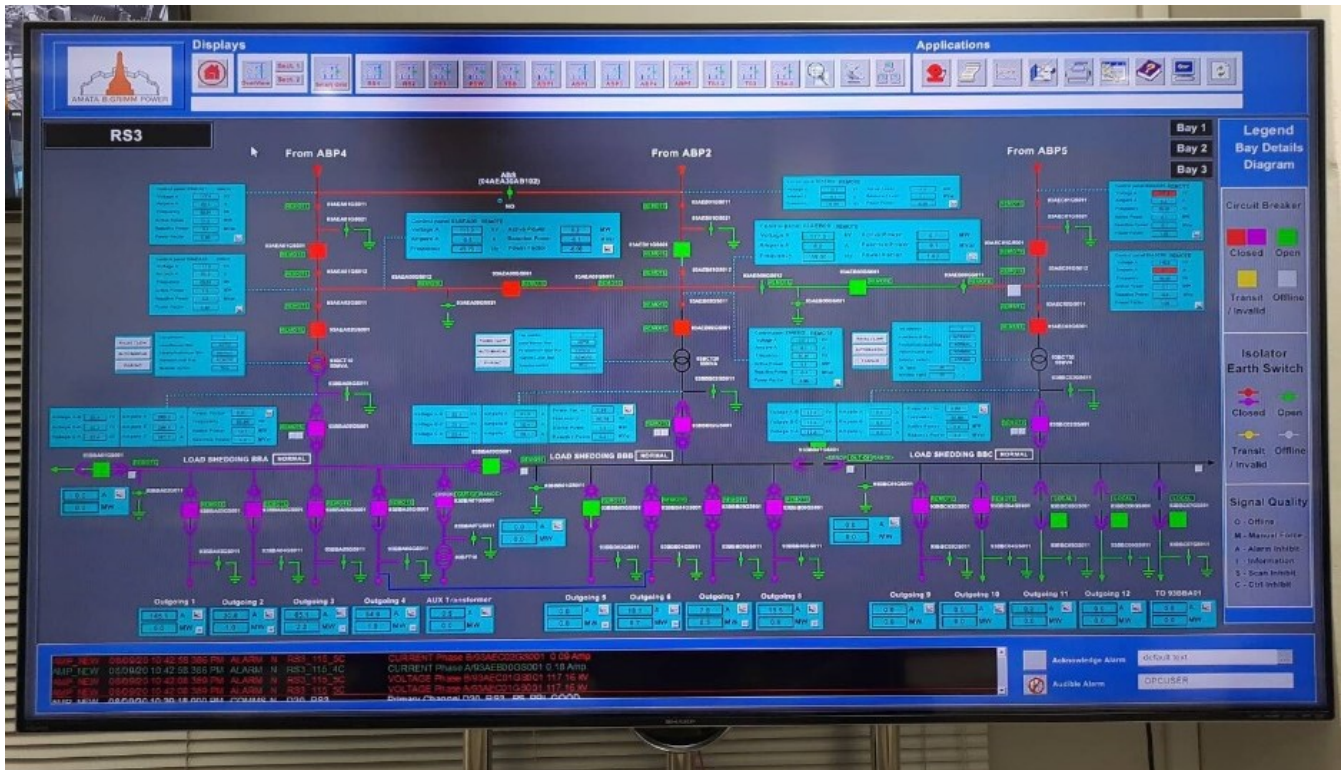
AMATA B.GRIMM POWER

Displays

Applications

RS3

From ABP4

From ABP2

From ABP5

Bay 1

Bay 2

Bay 3

Legend Bay Details Diagram

Circuit Breaker

Closed Open

Transit / Invalid Offline

Isolator Earth Switch

Closed Open

Transit / Invalid Offline

Signal Quality

O - Offline

M - Manual Force

A - Alarm Inhibit

I - Information

S - Scan Inhibit

C - Ctrl Inhibit

LOAD SHEDDING BBA NORMAL

LOAD SHEDDING BBB NORMAL

LOAD SHEDDING BBC NORMAL

Outgoing 1

Outgoing 2

Outgoing 3

Outgoing 4

AUX Transformer

Outgoing 5

Outgoing 6

Outgoing 7

Outgoing 8

Outgoing 9

Outgoing 10

Outgoing 11

Outgoing 12

TO 93BBA01

AMP_NEW 08/09/20 10:42:58.366 PM ALARM N RS3_115_5C CURRENT Phase B/93AEC02GS001 0.09 Amp

AMP_NEW 08/09/20 10:42:58.366 PM ALARM N RS3_115_4C CURRENT Phase A/93AEB00GS001 0.18 Amp

AMP_NEW 08/09/20 10:42:08.389 PM ALARM N RS3_115_5C VOLTAGE Phase B/93AEC01GS001 117.16 kV

AMP_NEW 08/09/20 10:42:08.389 PM ALARM N RS3_115_5C VOLTAGE Phase B/93AEC01GS001 117.16 kV

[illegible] Primary Channel O30_RS3 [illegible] GOOD

Acknowledge Alarm

default text

Audible Alarm

OPCUSER

SHARP